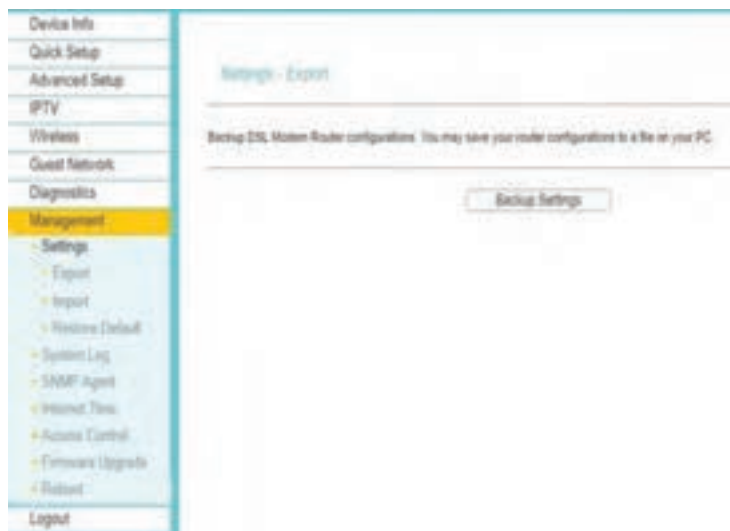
Device Info
Quick Setup
Advanced Setup
IPTV
Wireless
Guest Network
Diagnostics
Management
- Settings
- Export
- Import
- Restore Default
- System Log
- SNMP Agent
- Internet Time
- Access Control
- Firmware Upgrade
- Reboot
Logout

Settings - Export

Backup DSL Modem Router configurations. You may save your router configurations to a file on your PC.

Backup Settings